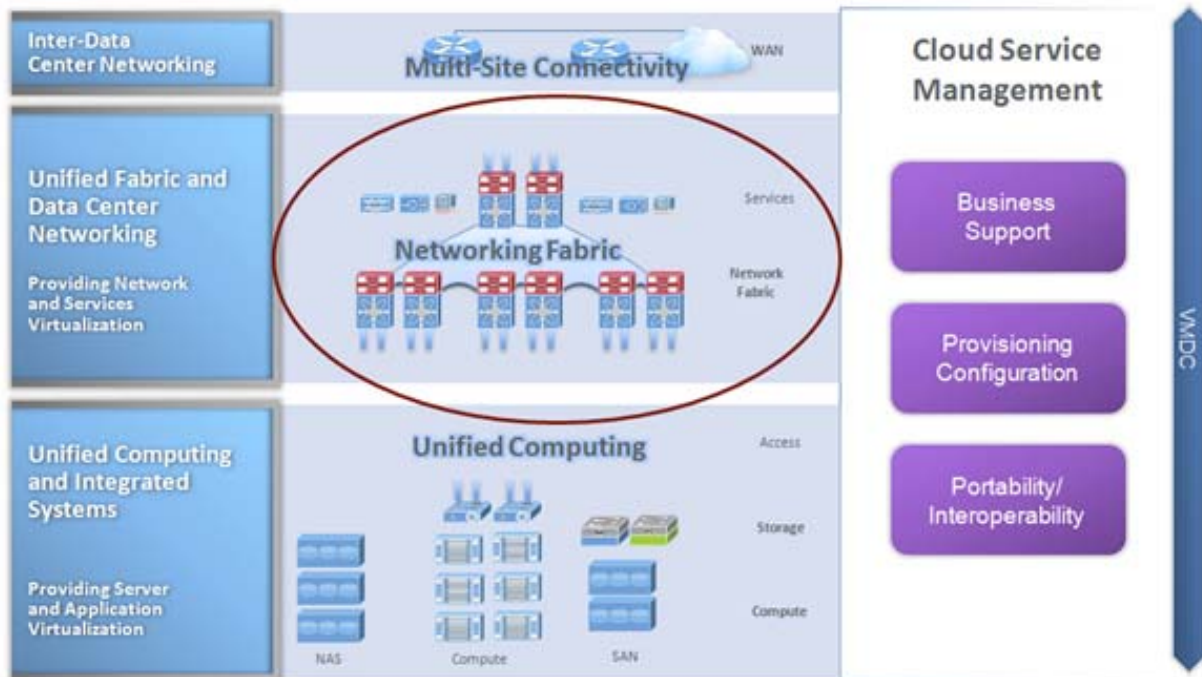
Inter-Data Center Networking

Multi-Site Connectivity

WAN

Cloud Service Management

Unified Fabric and Data Center Networking

Providing Network and Services Virtualization

Services

Networking Fabric

Network Fabric

Business Support

Provisioning Configuration

Portability/ Interoperability

VMDC

Unified Computing and Integrated Systems

Providing Server and Application Virtualization

Unified Computing

Access

Storage

Compute

NAS

Compute

SAN